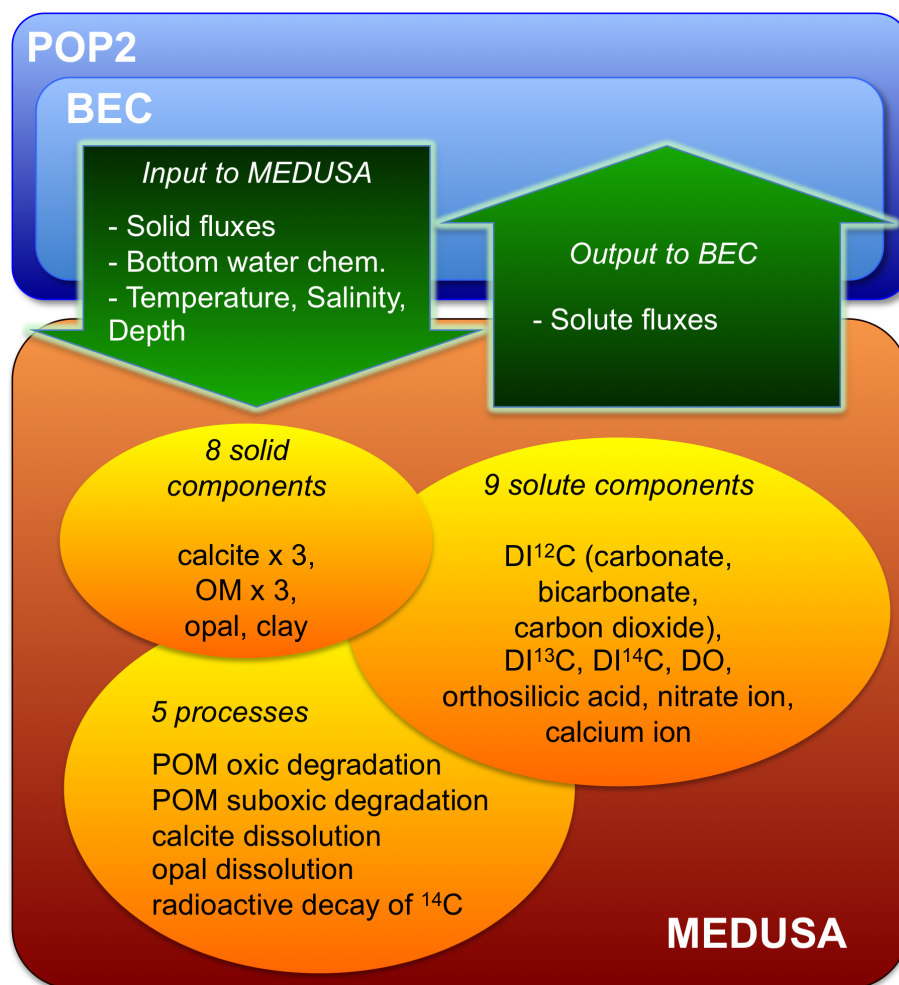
POP2

BEC

*Input to MEDUSA*

- Solid fluxes
- Bottom water chem.
- Temperature, Salinity, Depth

*Output to BEC*

- Solute fluxes

*8 solid components*

calcite x 3, OM x 3, opal, clay

*9 solute components*

DI$^{12}$C (carbonate, bicarbonate, carbon dioxide), DI$^{13}$C, DI$^{14}$C, DO, orthosilicic acid, nitrate ion, calcium ion

*5 processes*

POM oxic degradation
POM suboxic degradation
calcite dissolution
opal dissolution
radioactive decay of $^{14}$C

MEDUSA